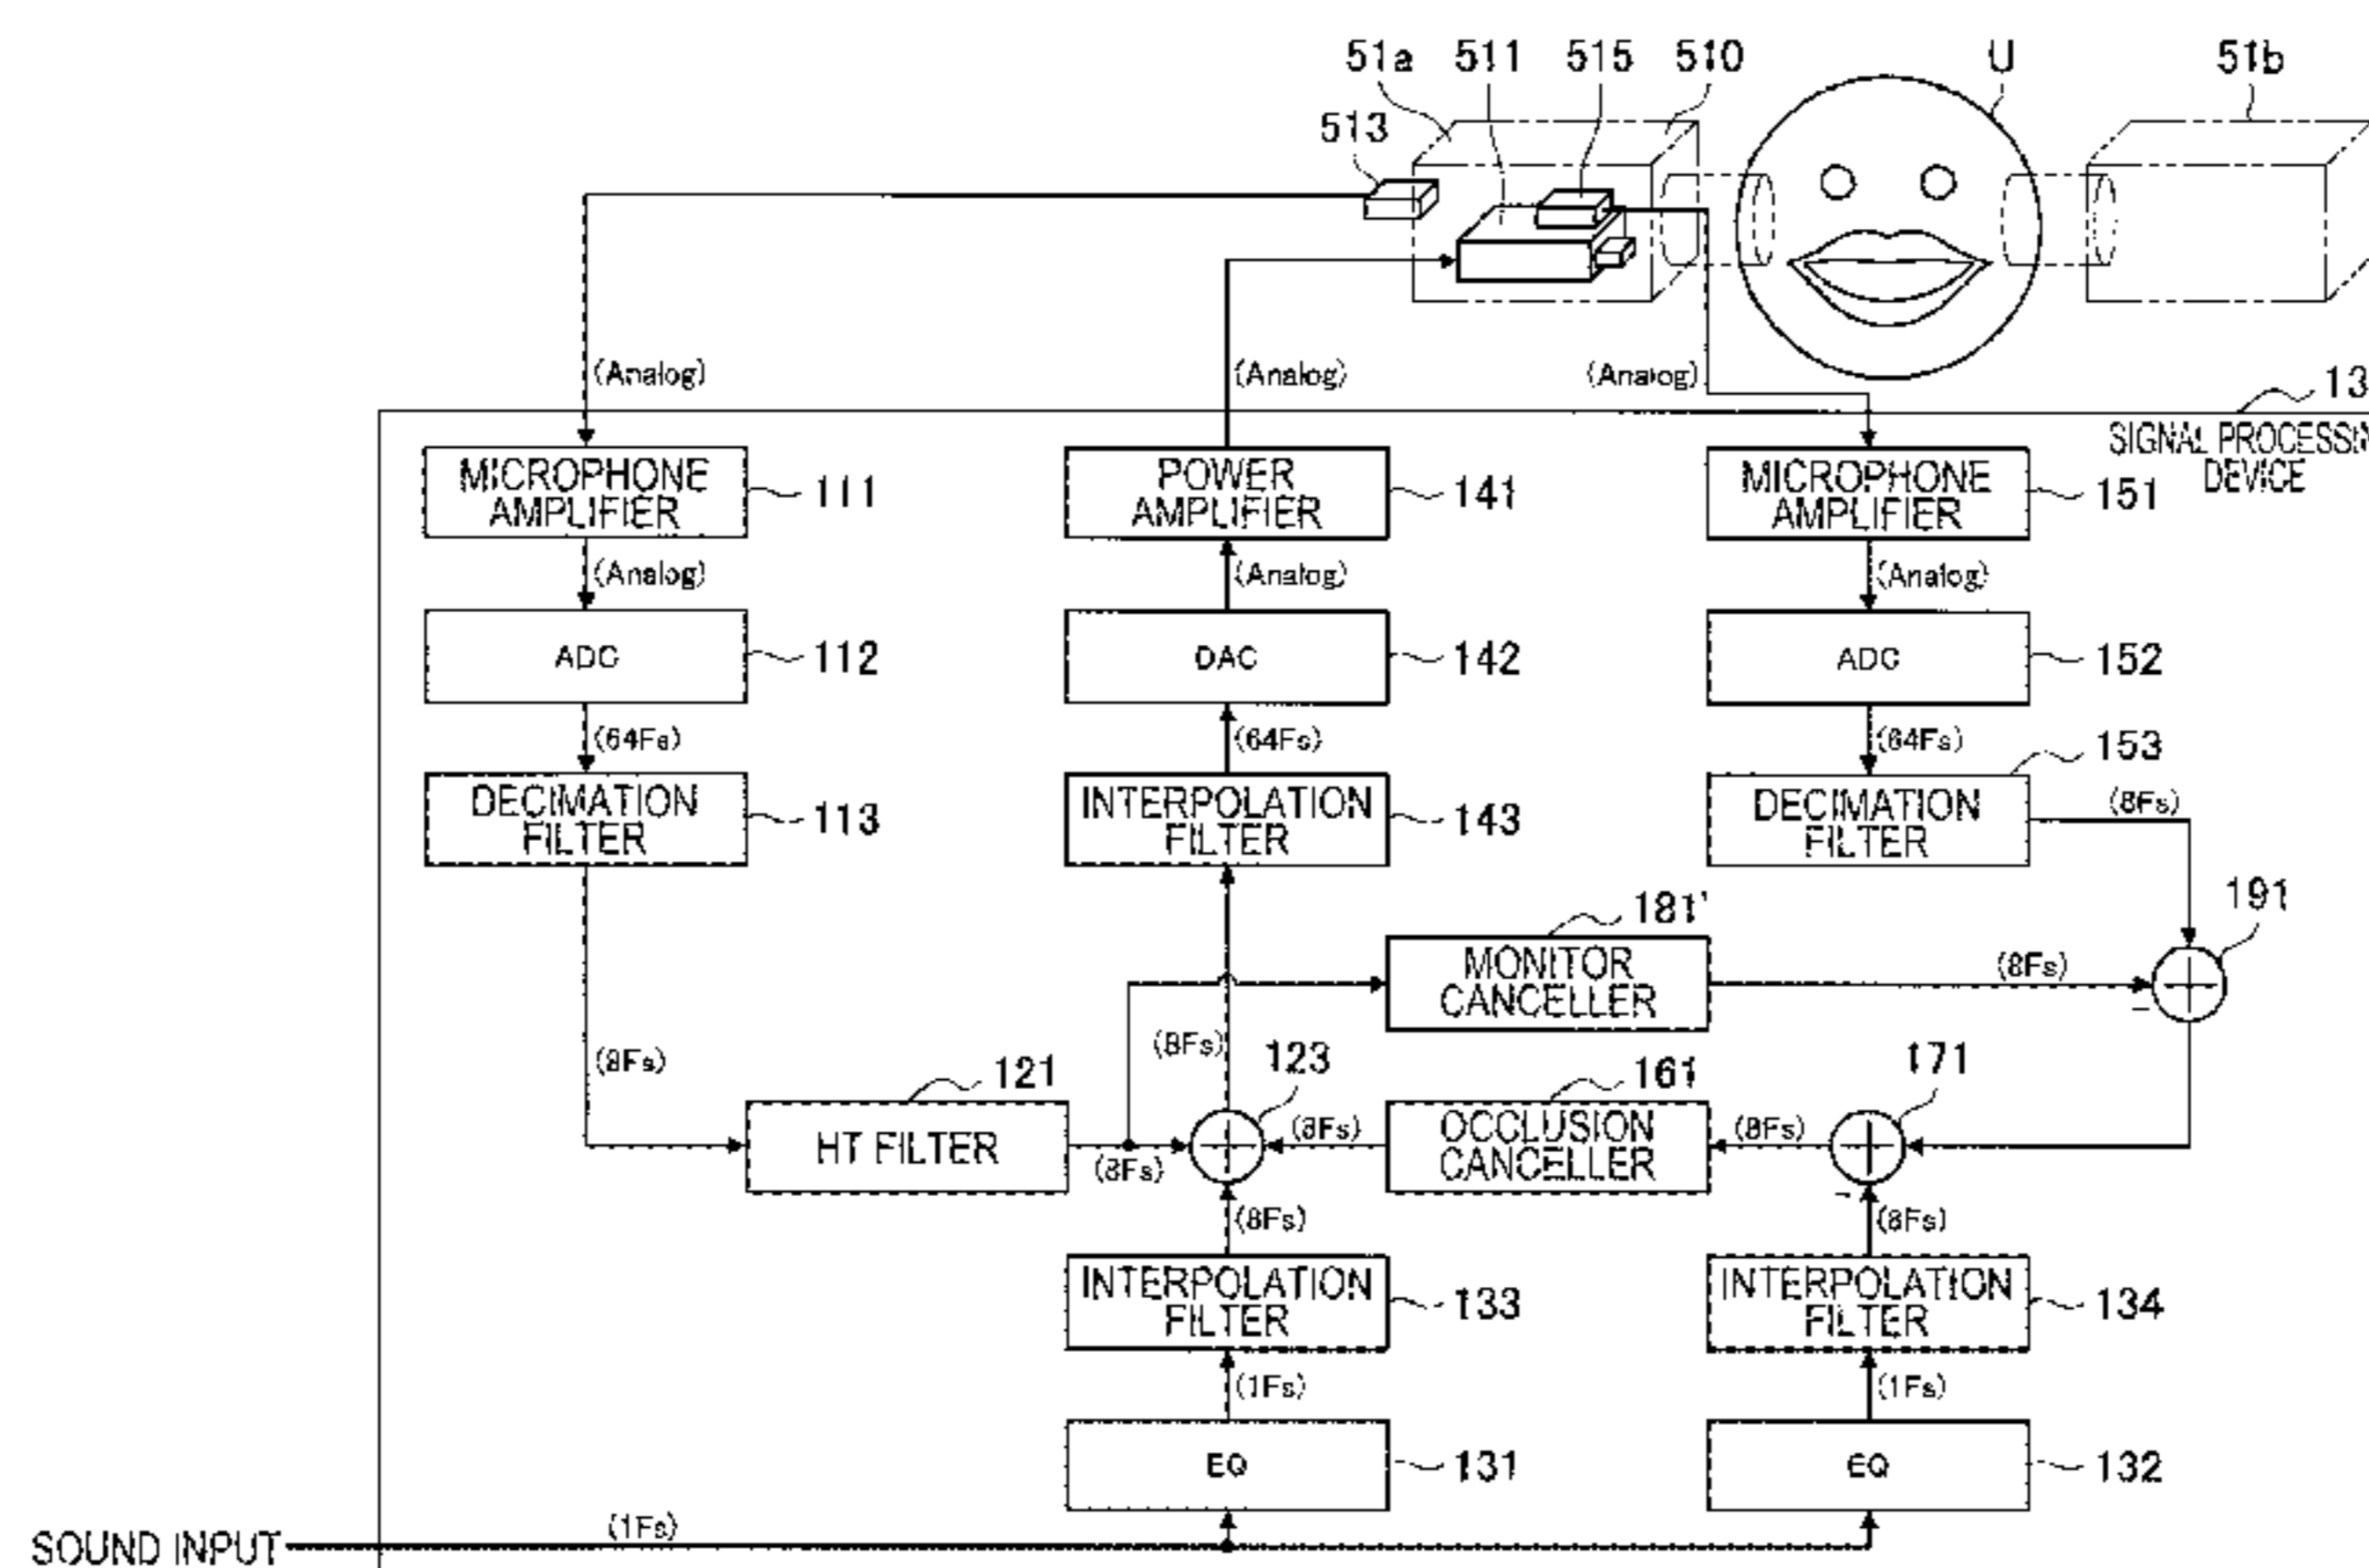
51a 511 515 510 U 51b

513

(Analog) (Analog) (Analog)

13

SIGNAL PROCESSI DEVICE

MICROPHONE AMPLIFIER 111

POWER AMPLIFIER 141

MICROPHONE AMPLIFIER 151

(Analog) (Analog) (Analog)

ADC 112

DAC 142

ADC 152

(64Fs) (64Fs) (64Fs)

153

DECIMATION FILTER 113

INTERPOLATION FILTER 143

DECIMATION FILTER

(8Fs)

191

181'

MONITOR CANCELLER

(8Fs)

−

(8Fs) (8Fs) 123

161

171

HT FILTER 121

(8Fs) (8Fs)

OCCLUSION CANCELLER

(8Fs)

−

(8Fs) (8Fs)

INTERPOLATION FILTER 133

INTERPOLATION FILTER 134

(1Fs) (1Fs)

EQ 131

EQ 132

SOUND INPUT (1Fs)